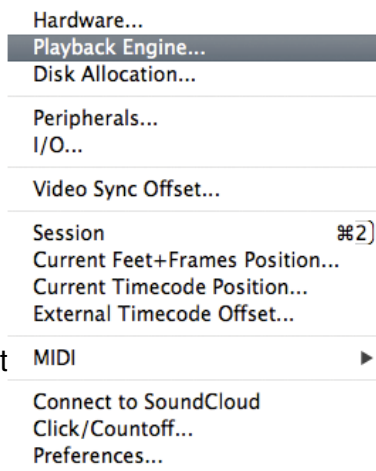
Hardware...
Playback Engine...
Disk Allocation...

Peripherals...
I/O...

Video Sync Offset...

Session ⌘2
Current Feet+Frames Position...
Current Timecode Position...
External Timecode Offset...

t MIDI ▶

Connect to SoundCloud
Click/Countoff...
Preferences...